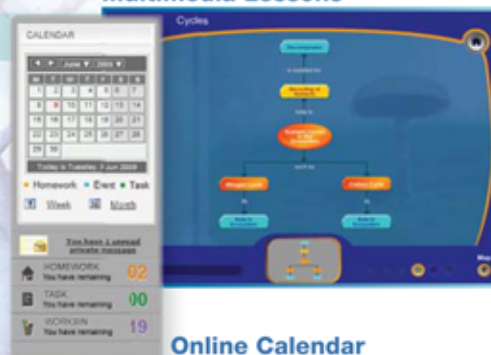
Multimedia Lessons

CALENDAR

June 2009

| S | M | T | W | T | F | S |
|---|---|---|---|---|---|---|
| 1 | 2 | 3 | 4 | 5 | 6 | 7 |
| 8 | 9 | 10 | 11 | 12 | 13 | 14 |
| 15 | 16 | 17 | 18 | 19 | 20 | 21 |
| 22 | 23 | 24 | 25 | 26 | 27 | 28 |
| 29 | 30 | | | | | |

Today is Tuesday, 9 Jun 2009

• Homework • Event • Task

Week Month

You have 1 unread private message

HOMEWORK You have remaining 02

TASK You have remaining 00

WORKBIN You have remaining 19

Cycles

Decomposition

Recycling of Nutrients

Nutrient Cycles in the Ecosystem

Nitrogen Cycle

Carbon Cycle

Online Calendar